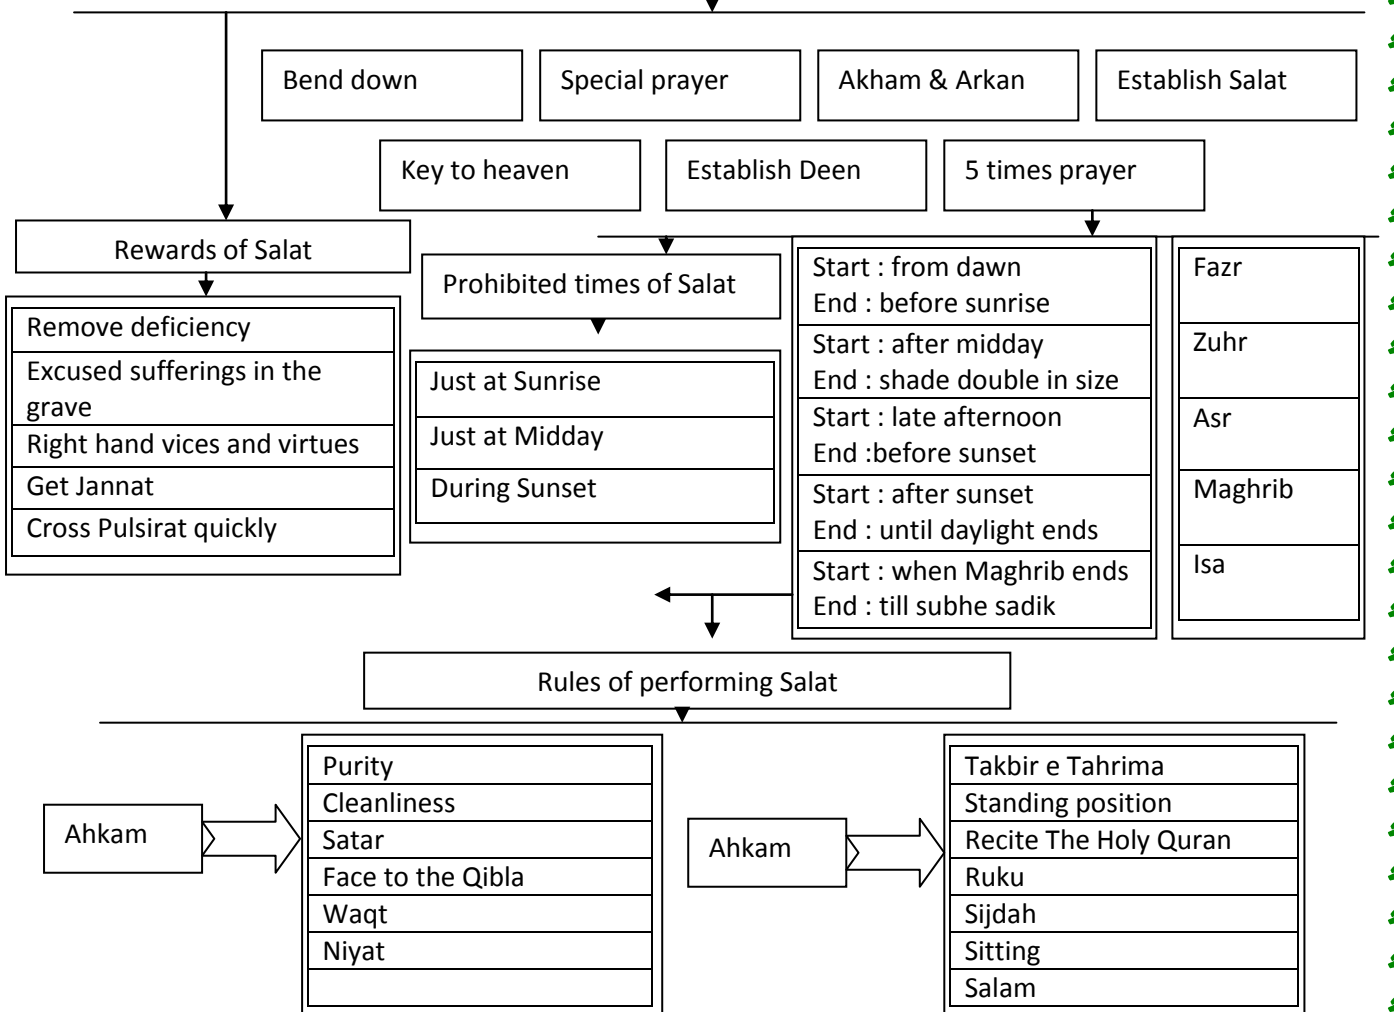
Bend down

Special prayer

Akham & Arkan

Establish Salat

Key to heaven

Establish Deen

5 times prayer

Rewards of Salat

| Remove deficiency |
|---|
| Excused sufferings in the grave |
| Right hand vices and virtues |
| Get Jannat |
| Cross Pulsirat quickly |

Prohibited times of Salat

| Just at Sunrise |
|---|
| Just at Midday |
| During Sunset |

| | |
|---|---|
| Start : from dawn End : before sunrise | Fazr |
| Start : after midday End : shade double in size | Zuhr |
| Start : late afternoon End :before sunset | Asr |
| Start : after sunset End : until daylight ends | Maghrib |
| Start : when Maghrib ends End : till subhe sadik | Isa |

Rules of performing Salat

Ahkam

| Purity |
|---|
| Cleanliness |
| Satar |
| Face to the Qibla |
| Waqt |
| Niyat |
| |

Ahkam

| Takbir e Tahrima |
|---|
| Standing position |
| Recite The Holy Quran |
| Ruku |
| Sijdah |
| Sitting |
| Salam |